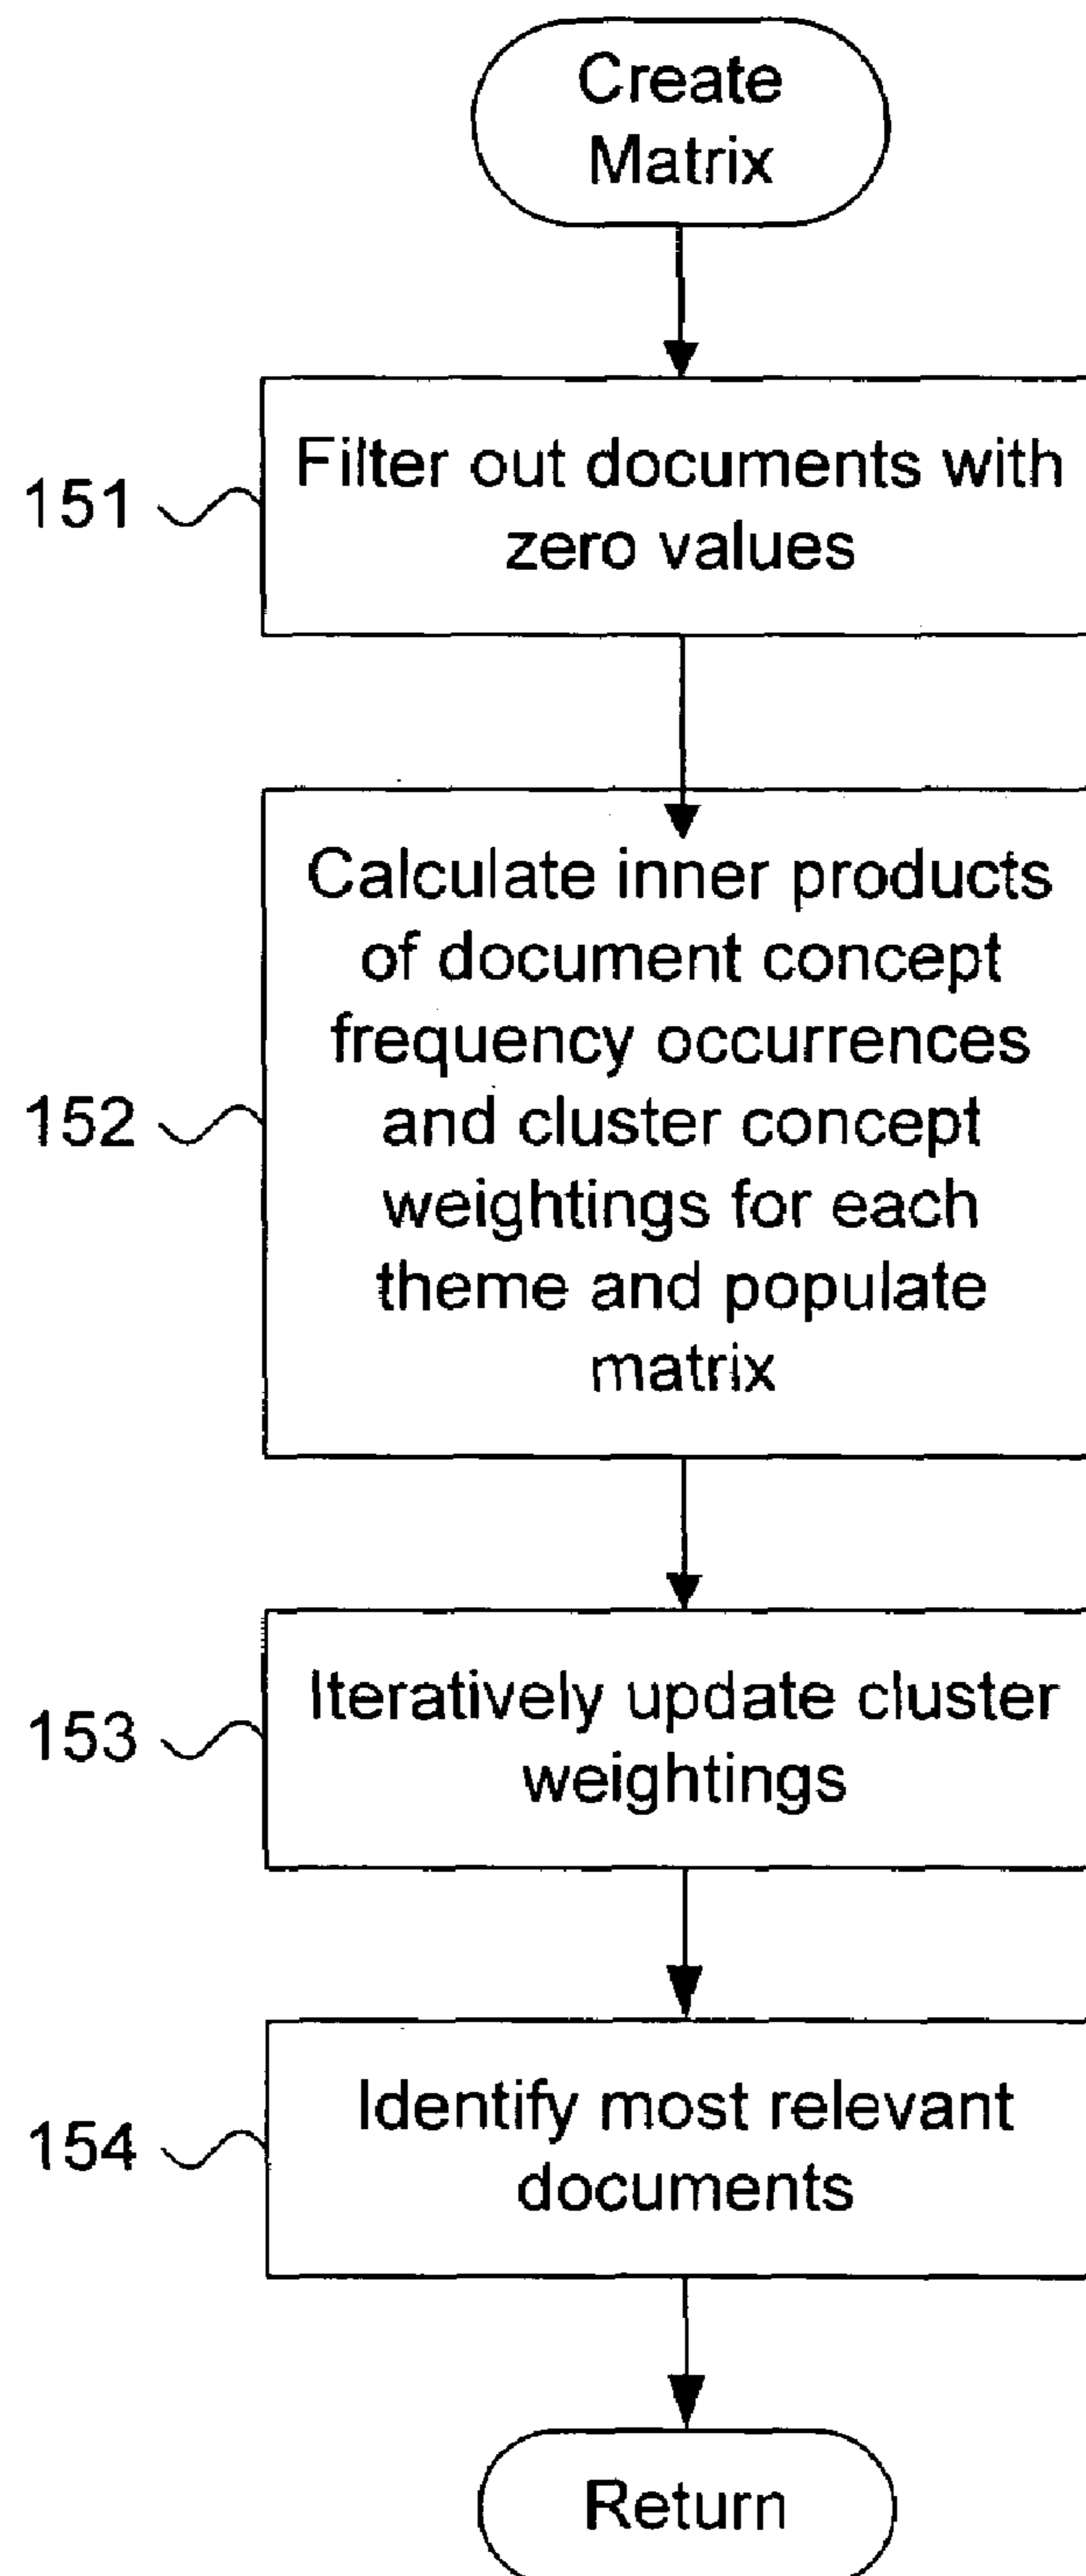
Create Matrix

151

Filter out documents with zero values

152

Calculate inner products of document concept frequency occurrences and cluster concept weightings for each theme and populate matrix

153

Iteratively update cluster weightings

154

Identify most relevant documents

Return